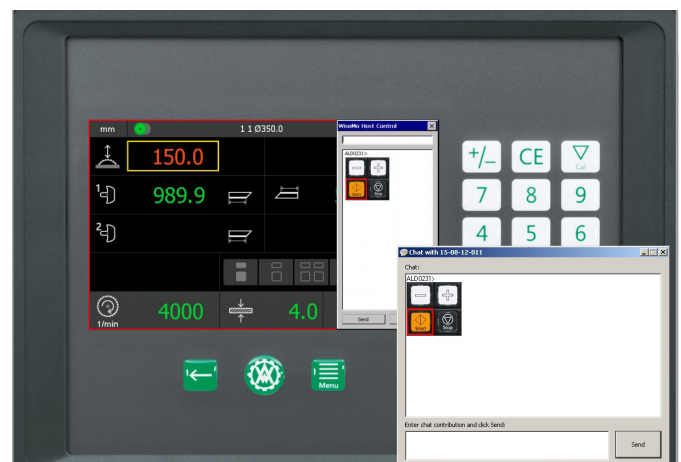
mm
1 1 Ø350.0
150.0
1
989.9
2
1/min
4000
4.0
Menu

WinMo Host Control
ALD0231>
Start
Stop
Send

+/–
CE
Cal
7
8
9
4
5
6

Chat with 15-08-12-011
Chat:
ALD0231>
Start
Stop
Enter chat contribution and click Send:
Send